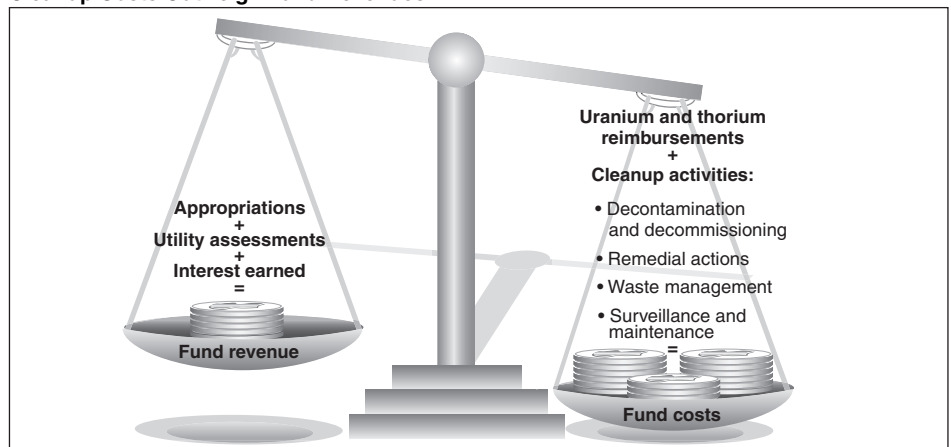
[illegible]

Appropriations
+
Utility assessments
+
Interest earned
=

Fund revenue

Uranium and thorium reimbursements
+
Cleanup activities:

• Decontamination and decommissioning
• Remedial actions
• Waste management
• Surveillance and maintenance
=

Fund costs